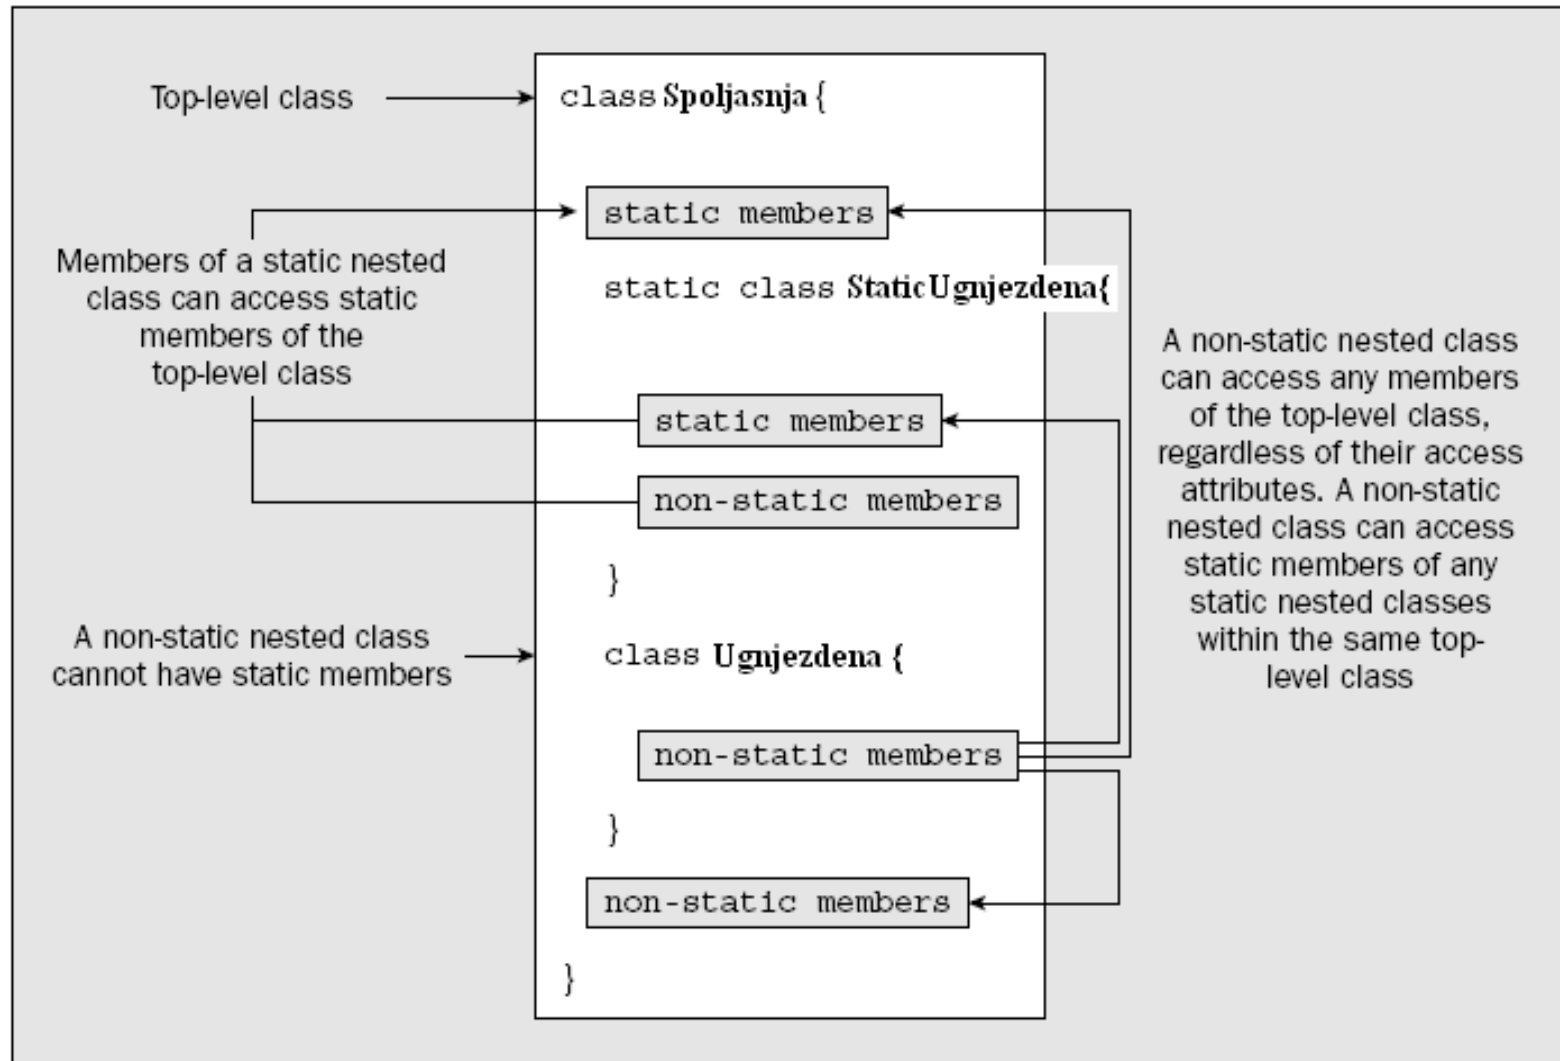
Top-level class

class Spoljasnja {

static members

Members of a static nested class can access static members of the top-level class

static class StaticUgnjezdena{

static members

non-static members

}

A non-static nested class cannot have static members

class Ugnjezdena {

non-static members

}

non-static members

}

A non-static nested class can access any members of the top-level class, regardless of their access attributes. A non-static nested class can access static members of any static nested classes within the same top-level class